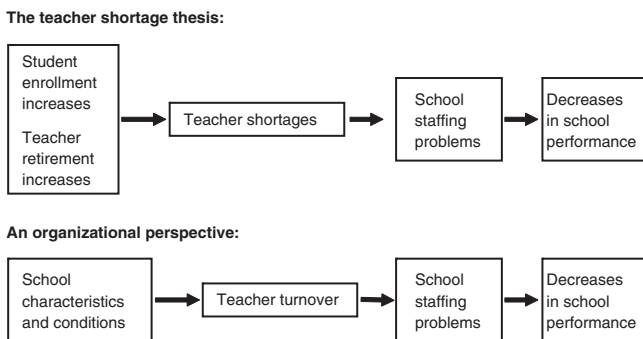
The teacher shortage thesis:

Student enrollment increases

Teacher retirement increases

Teacher shortages

School staffing problems

Decreases in school performance

An organizational perspective:

School characteristics and conditions

Teacher turnover

School staffing problems

Decreases in school performance